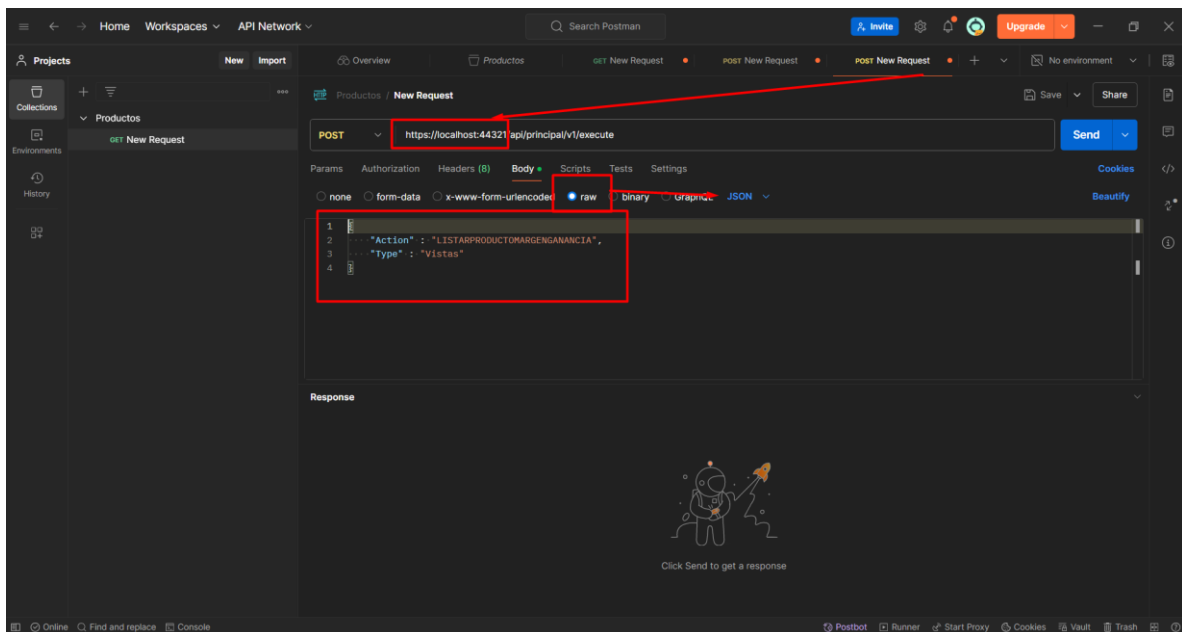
Home Workspaces API Network

Search Postman

Invite Upgrade

Projects New Import

Collections

Environments

History

Productos

GET New Request

Overview Productos GET New Request POST New Request POST New Request No environment

Productos / New Request

Save Share

POST https://localhost:44321/api/principal/v1/execute Send

Params Authorization Headers (8) Body Scripts Tests Settings Cookies

none form-data x-www-form-urlencoded raw binary GraphQL JSON Beautify

1 {
2 "Action" : "LISTARPRODUCTOMARGENGANANCIA",
3 "Type" : "Vistas"
4 }

Response

Click Send to get a response

Online Find and replace Console Postbot Runner Start Proxy Cookies Vault Trash